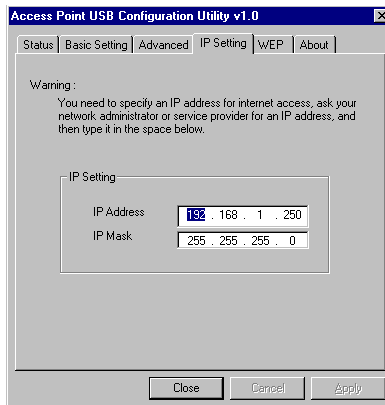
Access Point USB Configuration Utility v1.0

×

Status | Basic Setting | Advanced | IP Setting | WEP | About

Warning :

You need to specify an IP address for internet access, ask your network administrator or service provider for an IP address, and then type it in the space below.

IP Setting

IP Address 192 . 168 . 1 . 250

IP Mask 255 . 255 . 255 . 0

Close Cancel Apply